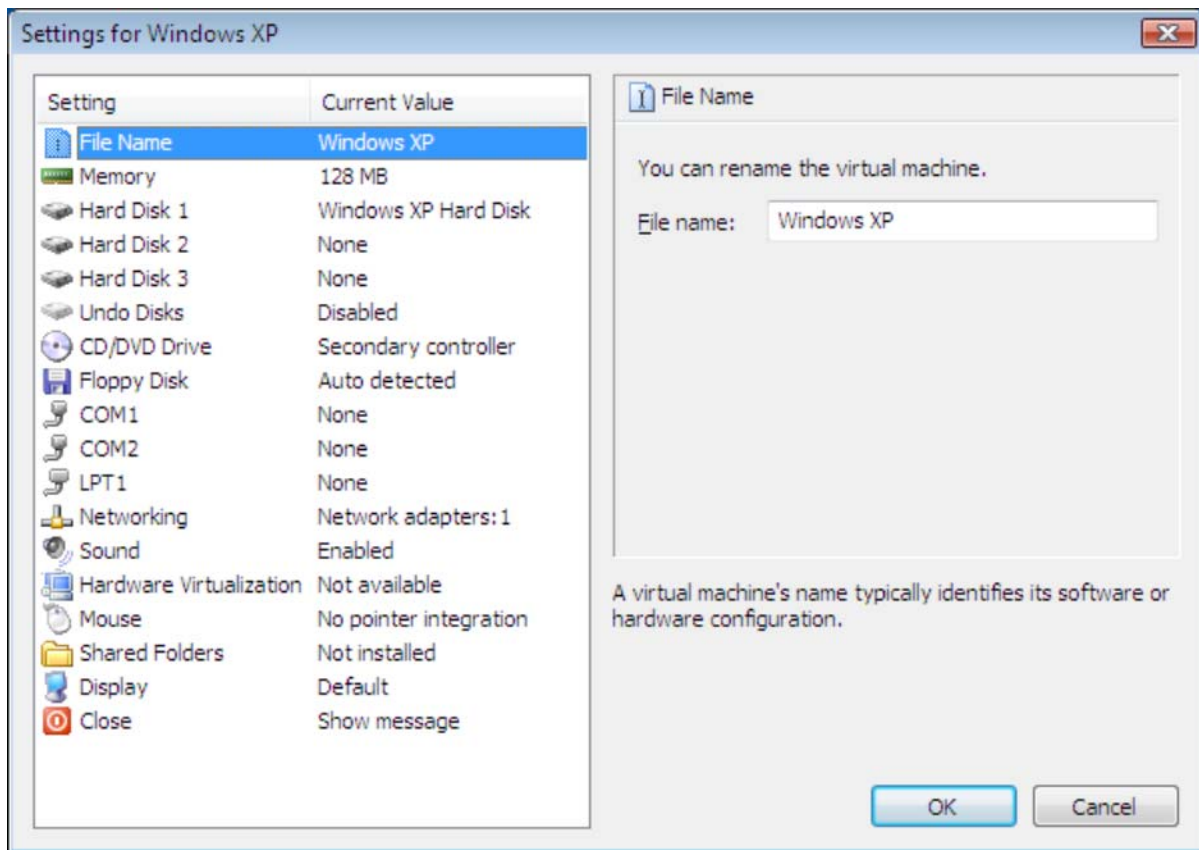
Settings for Windows XP

| Setting | Current Value |
|---|---|
| File Name | Windows XP |
| Memory | 128 MB |
| Hard Disk 1 | Windows XP Hard Disk |
| Hard Disk 2 | None |
| Hard Disk 3 | None |
| Undo Disks | Disabled |
| CD/DVD Drive | Secondary controller |
| Floppy Disk | Auto detected |
| COM1 | None |
| COM2 | None |
| LPT1 | None |
| Networking | Network adapters: 1 |
| Sound | Enabled |
| Hardware Virtualization | Not available |
| Mouse | No pointer integration |
| Shared Folders | Not installed |
| Display | Default |
| Close | Show message |

File Name

You can rename the virtual machine.

File name: Windows XP

A virtual machine's name typically identifies its software or hardware configuration.

OK
Cancel